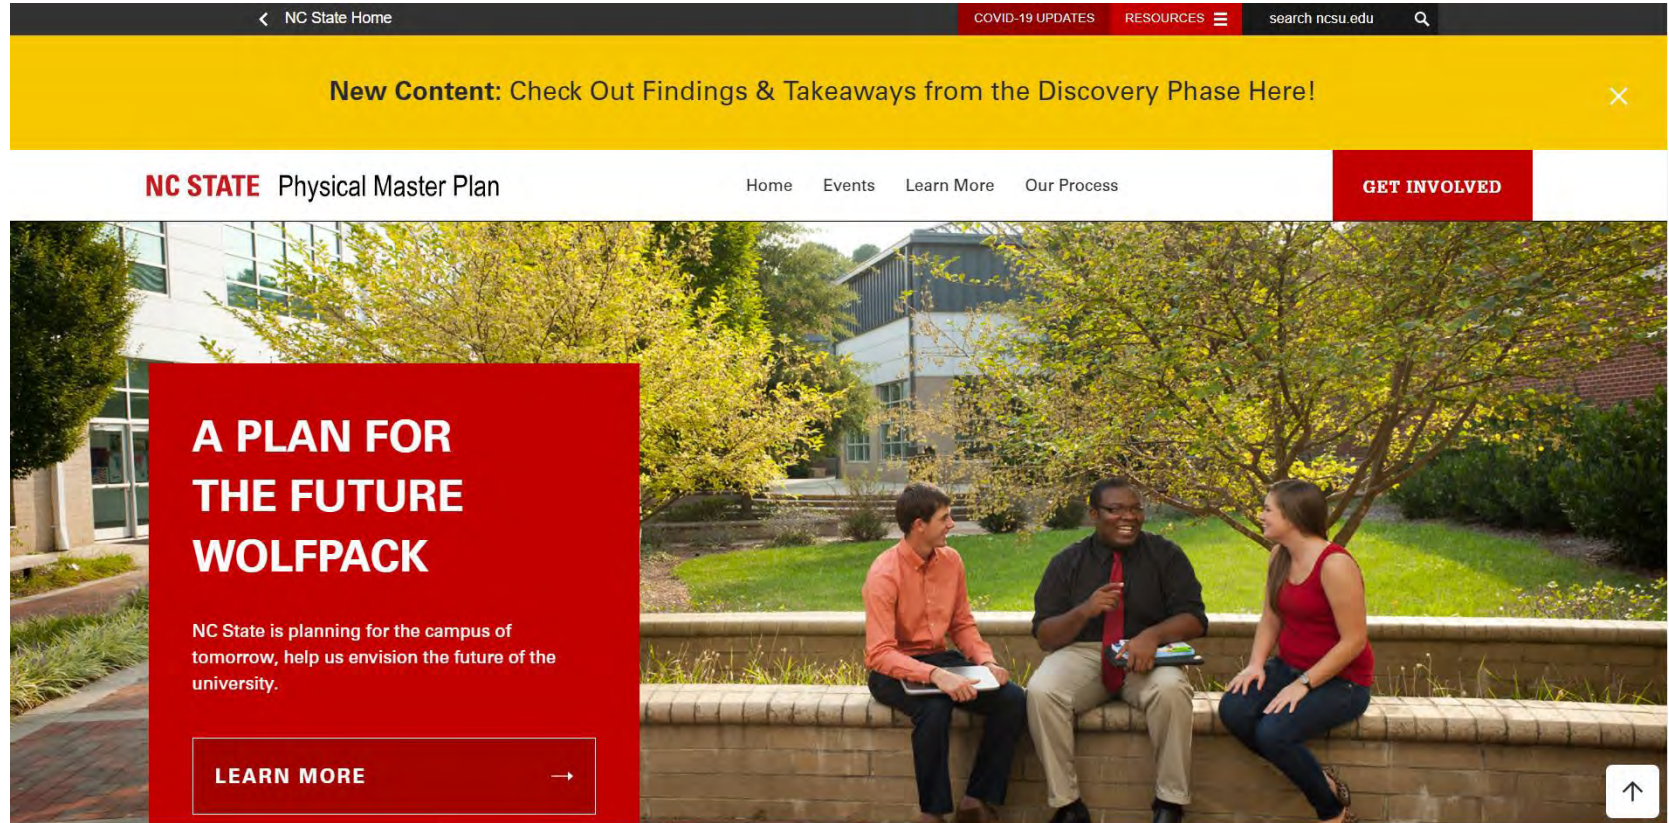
NC State Home

COVID-19 UPDATES RESOURCES

search ncsu.edu

New Content: Check Out Findings & Takeaways from the Discovery Phase Here!

NC STATE Physical Master Plan

Home Events Learn More Our Process

GET INVOLVED

A PLAN FOR THE FUTURE WOLFPACK

NC State is planning for the campus of tomorrow, help us envision the future of the university.

LEARN MORE